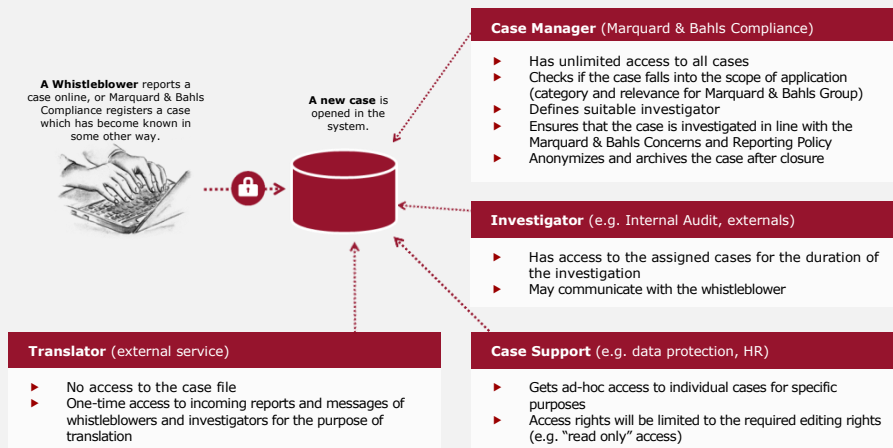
**A Whistleblower** reports a case online, or Marquard & Bahls Compliance registers a case which has become known in some other way.

**A new case** is opened in the system.

**Case Manager** (Marquard & Bahls Compliance)

- Has unlimited access to all cases
- Checks if the case falls into the scope of application (category and relevance for Marquard & Bahls Group)
- Defines suitable investigator
- Ensures that the case is investigated in line with the Marquard & Bahls Concerns and Reporting Policy
- Anonymizes and archives the case after closure

**Investigator** (e.g. Internal Audit, externals)

- Has access to the assigned cases for the duration of the investigation
- May communicate with the whistleblower

**Translator** (external service)

- No access to the case file
- One-time access to incoming reports and messages of whistleblowers and investigators for the purpose of translation

**Case Support** (e.g. data protection, HR)

- Gets ad-hoc access to individual cases for specific purposes
- Access rights will be limited to the required editing rights (e.g. "read only" access)